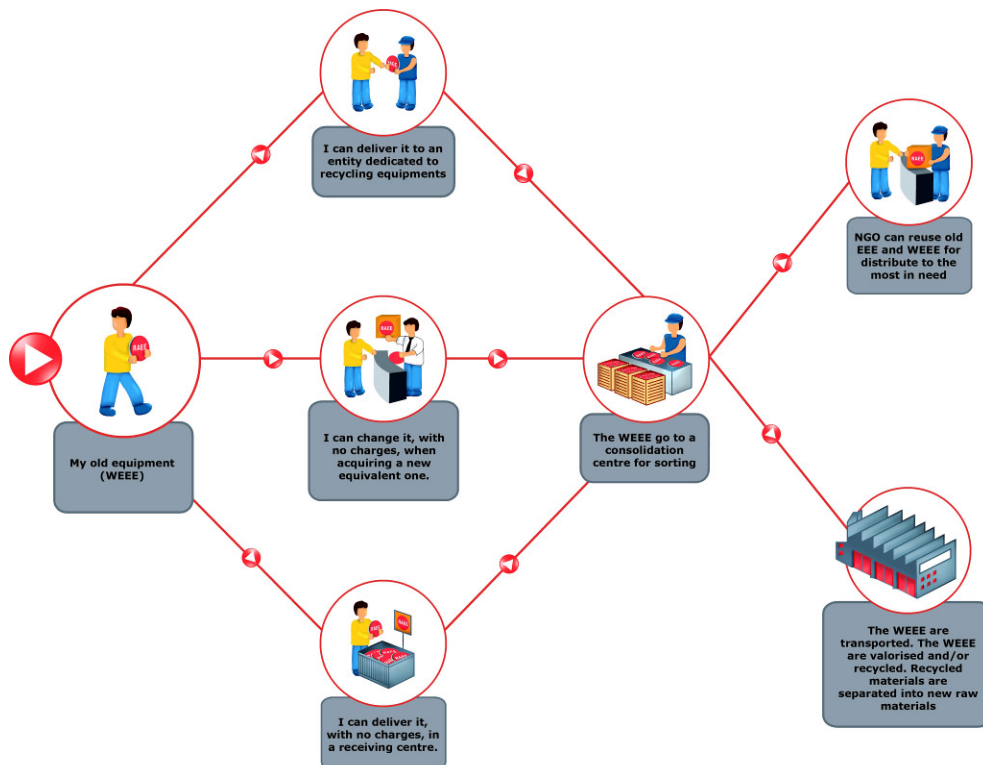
My old equipment (WEEE)

I can deliver it to an entity dedicated to recycling equipments

I can change it, with no charges, when acquiring a new equivalent one.

I can deliver it, with no charges, in a receiving centre.

The WEEE go to a consolidation centre for sorting

NGO can reuse old EEE and WEEE for distribute to the most in need

The WEEE are transported. The WEEE are valorised and/or recycled. Recycled materials are separated into new raw materials